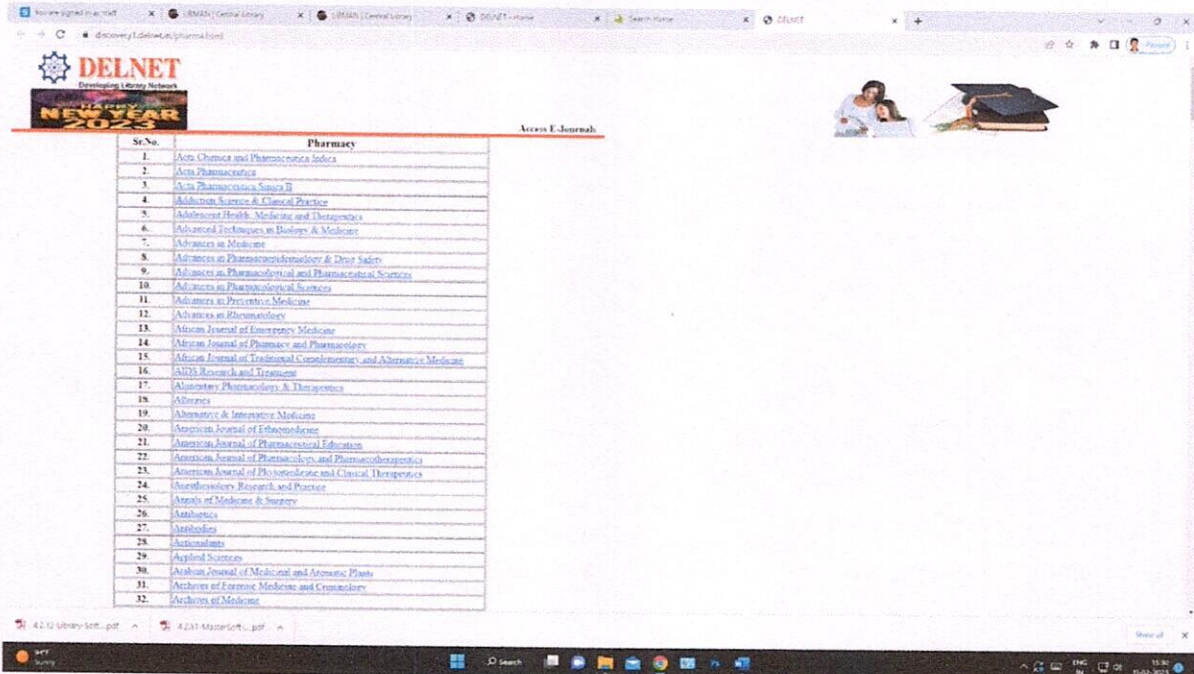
You are signed in as staff | UBMAN | Central Library | UBMAN | Central Library | DELNET - Home | Search Home | DELNET

discovery1.delnet.in/pharma.html

Paused

DELNET
Developing Library Network

HAPPY NEW YEAR 2023

Access E-Journals

| Sr.No. | Pharmacy |
|---|---|
| 1. | Acta Chimica and Pharmaceutica Indica |
| 2. | Acta Pharmaceutica |
| 3. | Acta Pharmaceutica Sinica B |
| 4. | Addiction Science & Clinical Practice |
| 5. | Adolescent Health, Medicine and Therapeutics |
| 6. | Advanced Techniques in Biology & Medicine |
| 7. | Advances in Medicine |
| 8. | Advances in Pharmacoepidemiology & Drug Safety |
| 9. | Advances in Pharmacological and Pharmaceutical Sciences |
| 10. | Advances in Pharmacological Sciences |
| 11. | Advances in Preventive Medicine |
| 12. | Advances in Rheumatology |
| 13. | African Journal of Emergency Medicine |
| 14. | African Journal of Pharmacy and Pharmacology |
| 15. | African Journal of Traditional Complementary and Alternative Medicine |
| 16. | AIDS Research and Treatment |
| 17. | Alimentary Pharmacology & Therapeutics |
| 18. | Allergies |
| 19. | Alternative & Integrative Medicine |
| 20. | American Journal of Ethnomedicine |
| 21. | American Journal of Pharmaceutical Education |
| 22. | American Journal of Pharmacology and Pharmacotherapeutics |
| 23. | American Journal of Phytomedicine and Clinical Therapeutics |
| 24. | Anesthesiology Research and Practice |
| 25. | Annals of Medicine & Surgery |
| 26. | Antibiotics |
| 27. | Antibodies |
| 28. | Antioxidants |
| 29. | Applied Sciences |
| 30. | Arabian Journal of Medicinal and Aromatic Plants |
| 31. | Archives of Forensic Medicine and Criminology |
| 32. | Archives of Medicine |

4.2.12-Library-Soft....pdf | 4.2.3.1-MasterSoft-....pdf | Show all

34°C Sunny | Search | ENG IN | 15:30 | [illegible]